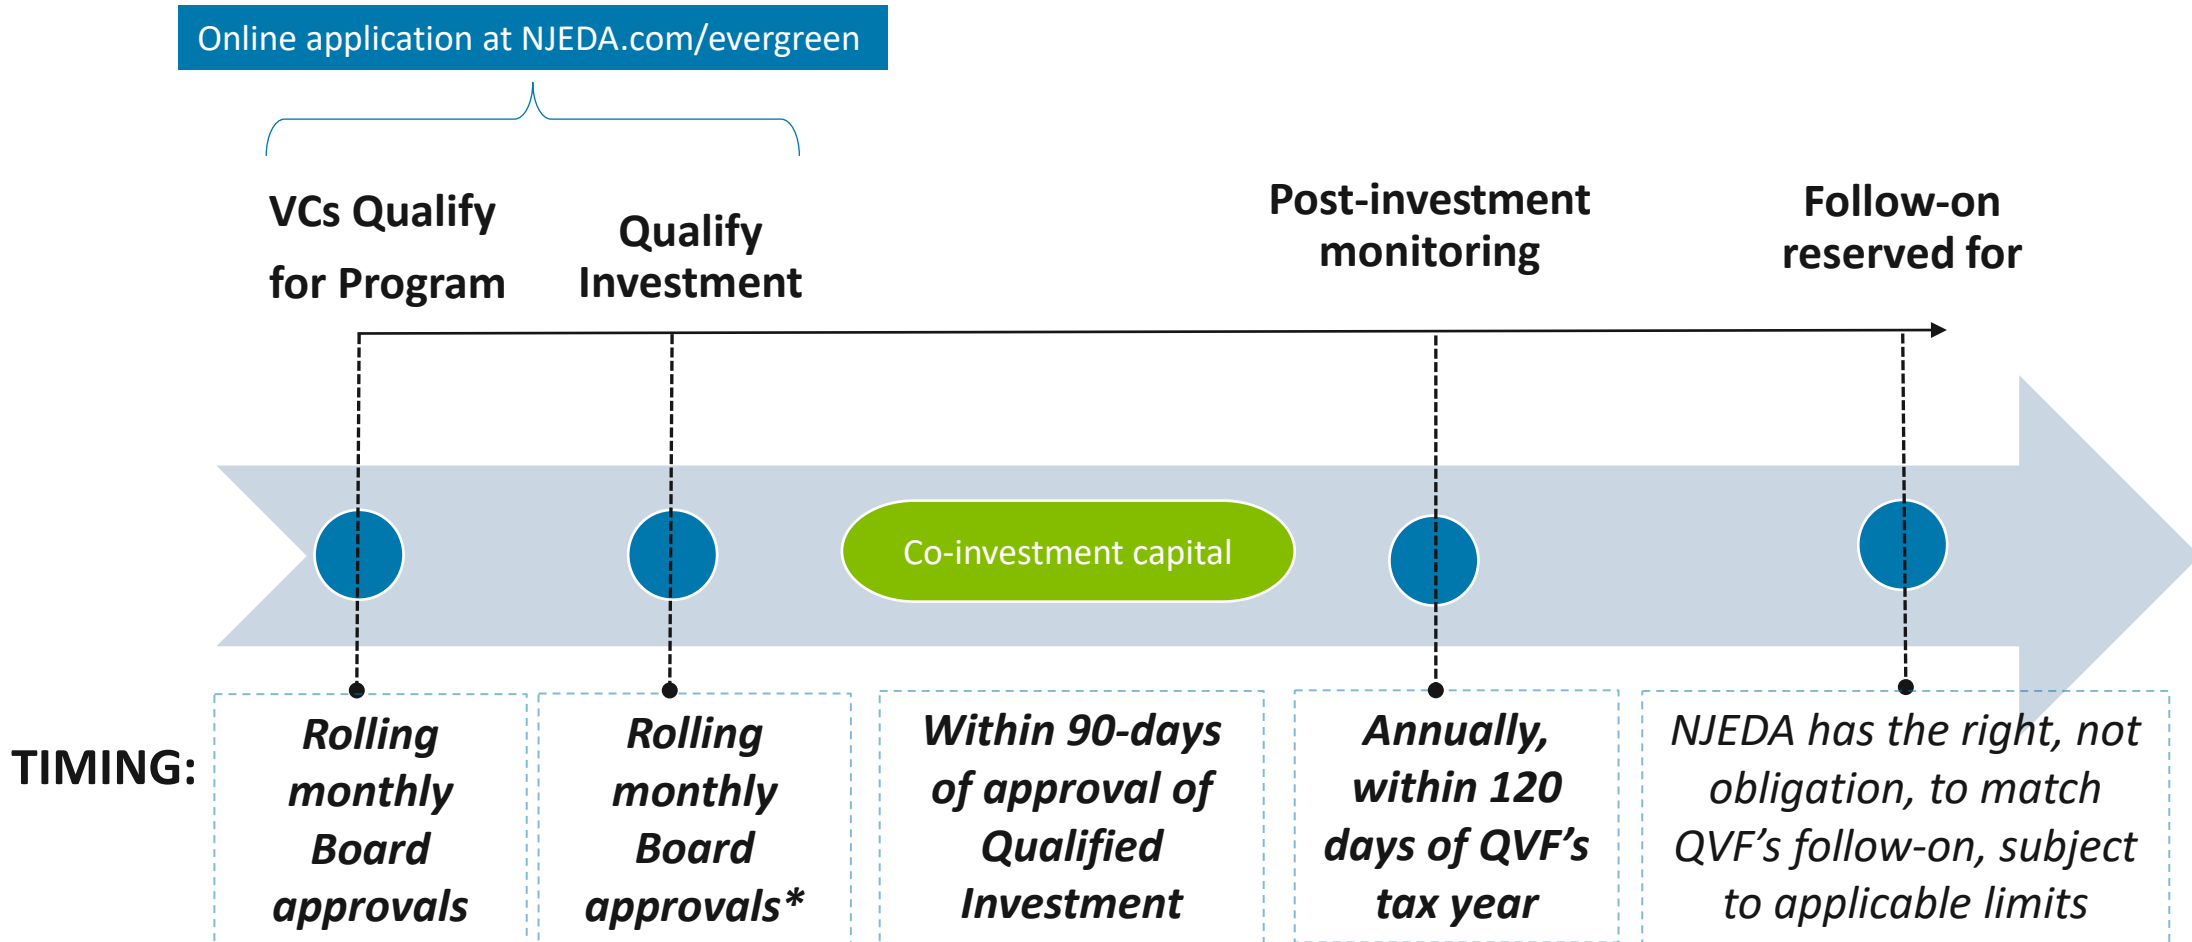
Online application at NJEDA.com/evergreen

VCs Qualify for Program

Qualify Investment

Post-investment monitoring

Follow-on reserved for

Co-investment capital

TIMING:

Rolling monthly Board approvals

Rolling monthly Board approvals*

Within 90-days of approval of Qualified Investment

Annually, within 120 days of QVF's tax year

NJEDA has the right, not obligation, to match QVF's follow-on, subject to applicable limits